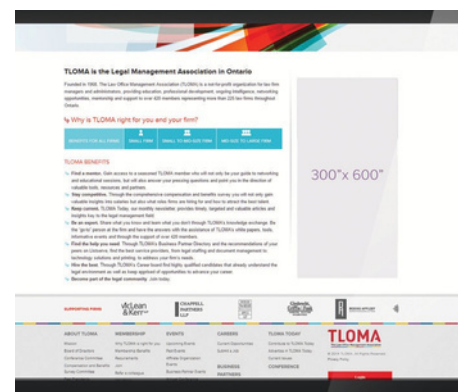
TLOMA is the Legal Management Association in Ontario

Founded in 1968, The Law Office Management Association (TLOMA) is a not-for-profit organization for law firm managers and administrators, providing education, professional development, ongoing intelligence, networking opportunities, mentorship and support to over 420 members representing more than 220 law firms throughout Ontario.

Why is TLOMA right for you and your firm?

BENEFITS FOR ALL FIRMS | SMALL FIRM | SMALL TO MID-SIZE FIRM | MID-SIZE TO LARGE FIRM

TLOMA BENEFITS

Find a mentor. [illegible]

Stay competitive. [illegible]

Keep current. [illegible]

Be an expert. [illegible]

Find the help you need. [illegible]

Hire the best. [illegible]

Become part of the legal community. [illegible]

300"x 600"

SUPPORTING FIRMS

McLean & Kerr LLP

CHAPPELL PARTNERS LLP

ABOUT TLOMA

MEMBERSHIP

EVENTS

CAREERS

TLOMA TODAY

CONFERENCE

BUSINESS PARTNERS

TLOMA